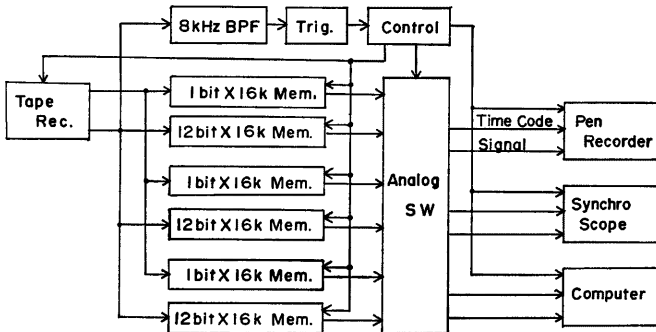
8kHz BPF

Trig.

Control

Tape Rec.

1 bit X 16k Mem.

12 bit X 16k Mem.

1 bit X 16k Mem.

12 bit X 16k Mem.

1 bit X 16k Mem.

12 bit X 16k Mem.

Analog SW

Time Code

Signal

Pen Recorder

Synchro Scope

Computer